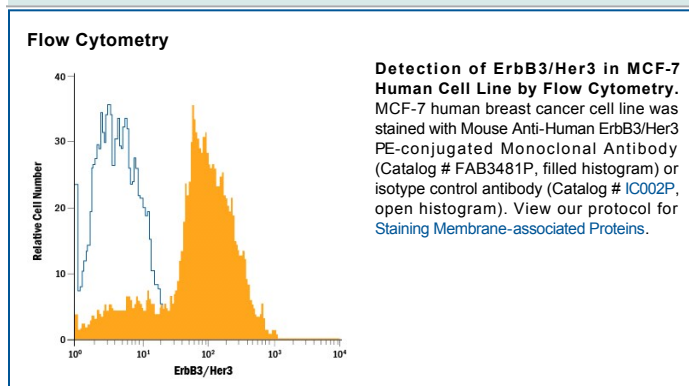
Flow Cytometry

40
30
20
10
0
Relative Cell Number
$10^0$ $10^1$ $10^2$ $10^3$ $10^4$
ErbB3/Her3

Detection of ErbB3/Her3 in MCF-7 Human Cell Line by Flow Cytometry. MCF-7 human breast cancer cell line was stained with Mouse Anti-Human ErbB3/Her3 PE-conjugated Monoclonal Antibody (Catalog # FAB3481P, filled histogram) or isotype control antibody (Catalog # IC002P, open histogram). View our protocol for Staining Membrane-associated Proteins.